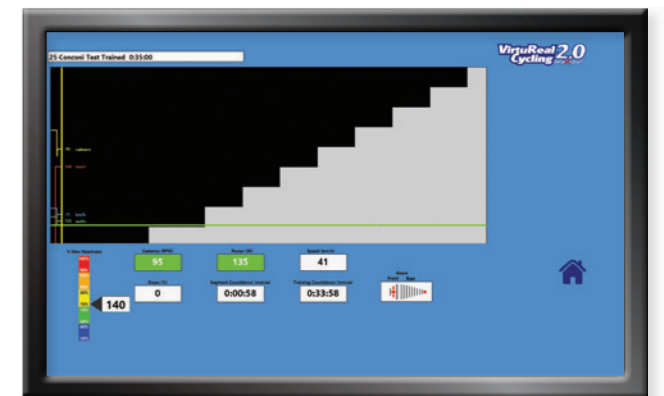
25 Conconi Test Trained 0:35:00

VirtuReal Cycling 2.0

95 cadence
140 heart
75 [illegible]
100 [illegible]

% Max Heart rate

140

Cadence (RPM)
95

Power (W)
135

Speed (km/h)
41

Slope (%)
0

Segment Countdown Interval
0:00:58

Training Countdown Interval
0:33:58

Gears
Front Rear